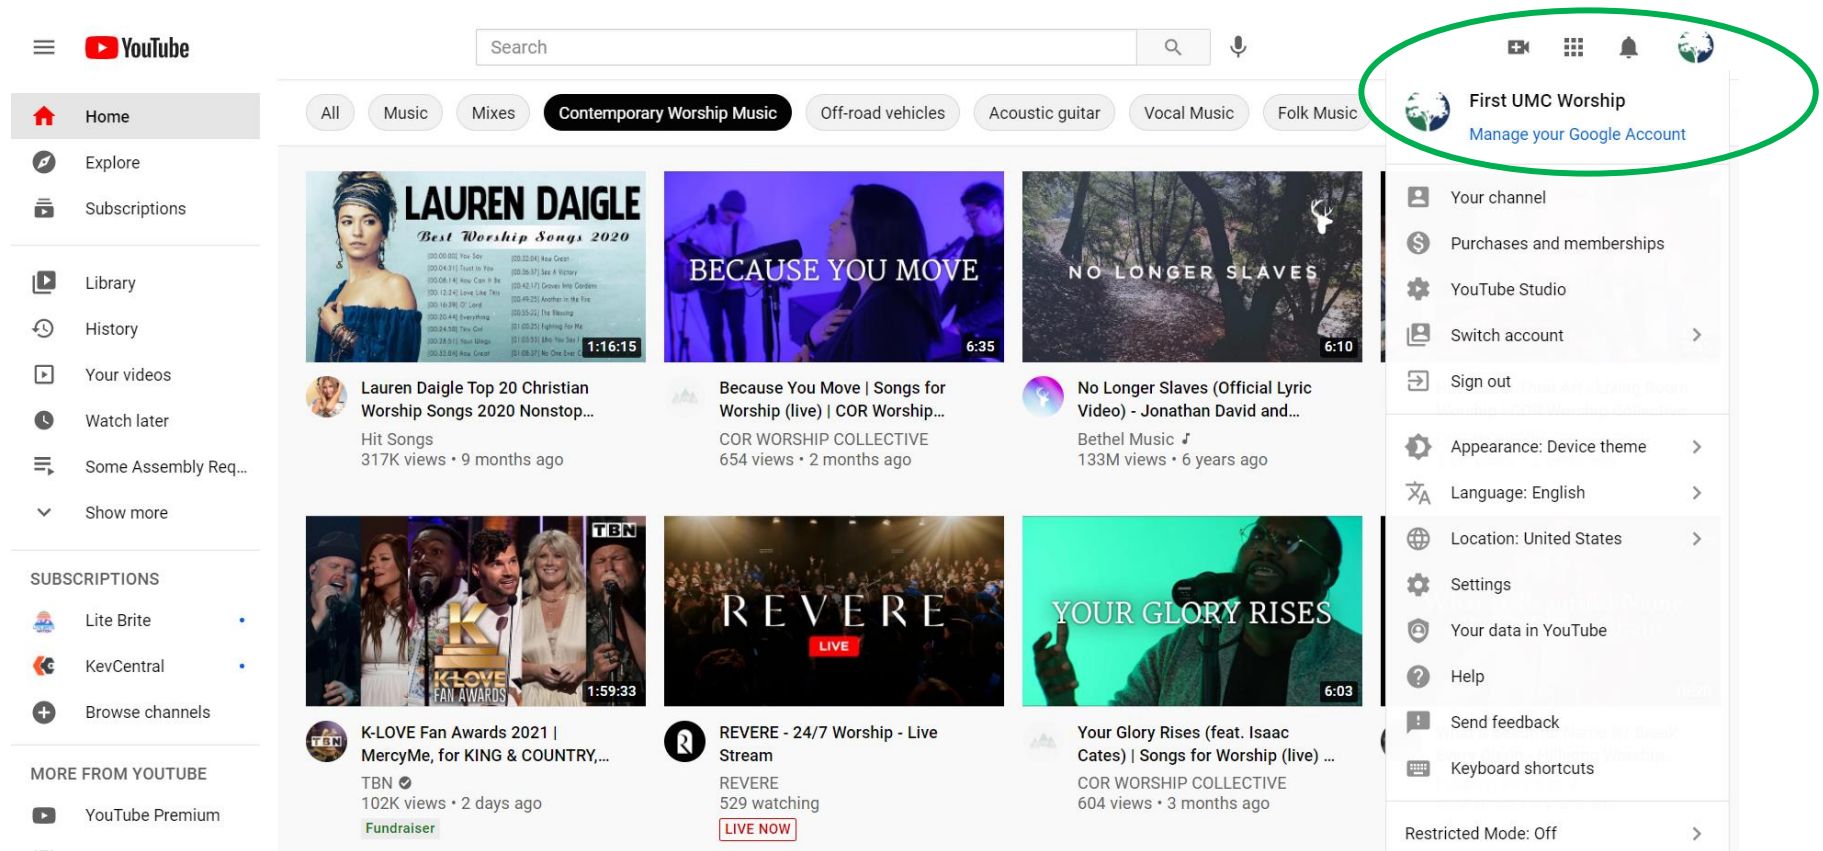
YouTube

Search

Home
Explore
Subscriptions

Library
History
Your videos
Watch later
Some Assembly Req...
Show more

SUBSCRIPTIONS
Lite Brite
KevCentral
Browse channels

MORE FROM YOUTUBE
YouTube Premium

All | Music | Mixes | Contemporary Worship Music | Off-road vehicles | Acoustic guitar | Vocal Music | Folk Music

LAUREN DAIGLE
Best Worship Songs 2020
1:16:15
Lauren Daigle Top 20 Christian Worship Songs 2020 Nonstop...
Hit Songs
317K views • 9 months ago

BECAUSE YOU MOVE
6:35
Because You Move | Songs for Worship (live) | COR Worship...
COR WORSHIP COLLECTIVE
654 views • 2 months ago

NO LONGER SLAVES
6:10
No Longer Slaves (Official Lyric Video) - Jonathan David and...
Bethel Music
133M views • 6 years ago

TBN
K-LOVE FAN AWARDS
1:59:33
K-LOVE Fan Awards 2021 | MercyMe, for KING & COUNTRY,...
TBN
102K views • 2 days ago
Fundraiser

REVERE
LIVE
REVERE - 24/7 Worship - Live Stream
REVERE
529 watching
LIVE NOW

YOUR GLORY RISES
6:03
Your Glory Rises (feat. Isaac Cates) | Songs for Worship (live) ...
COR WORSHIP COLLECTIVE
604 views • 3 months ago

First UMC Worship
Manage your Google Account

Your channel
Purchases and memberships
YouTube Studio
Switch account
Sign out

Appearance: Device theme
Language: English
Location: United States
Settings
Your data in YouTube
Help
Send feedback
Keyboard shortcuts

Restricted Mode: Off